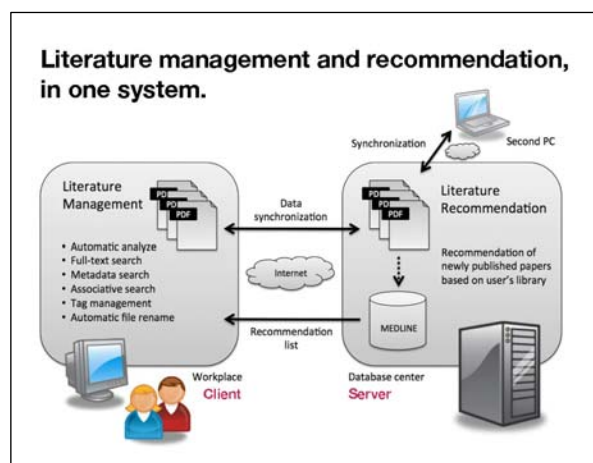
Literature management and recommendation, in one system.

Synchronization

Second PC

Literature Management

PDF PDF PDF

- Automatic analyze
- Full-text search
- Metadata search
- Associative search
- Tag management
- Automatic file rename

Data synchronization

Internet

Recommendation list

Literature Recommendation

PDF PDF PDF

Recommendation of newly published papers based on user's library

MEDLINE

Workplace
Client

Database center
Server